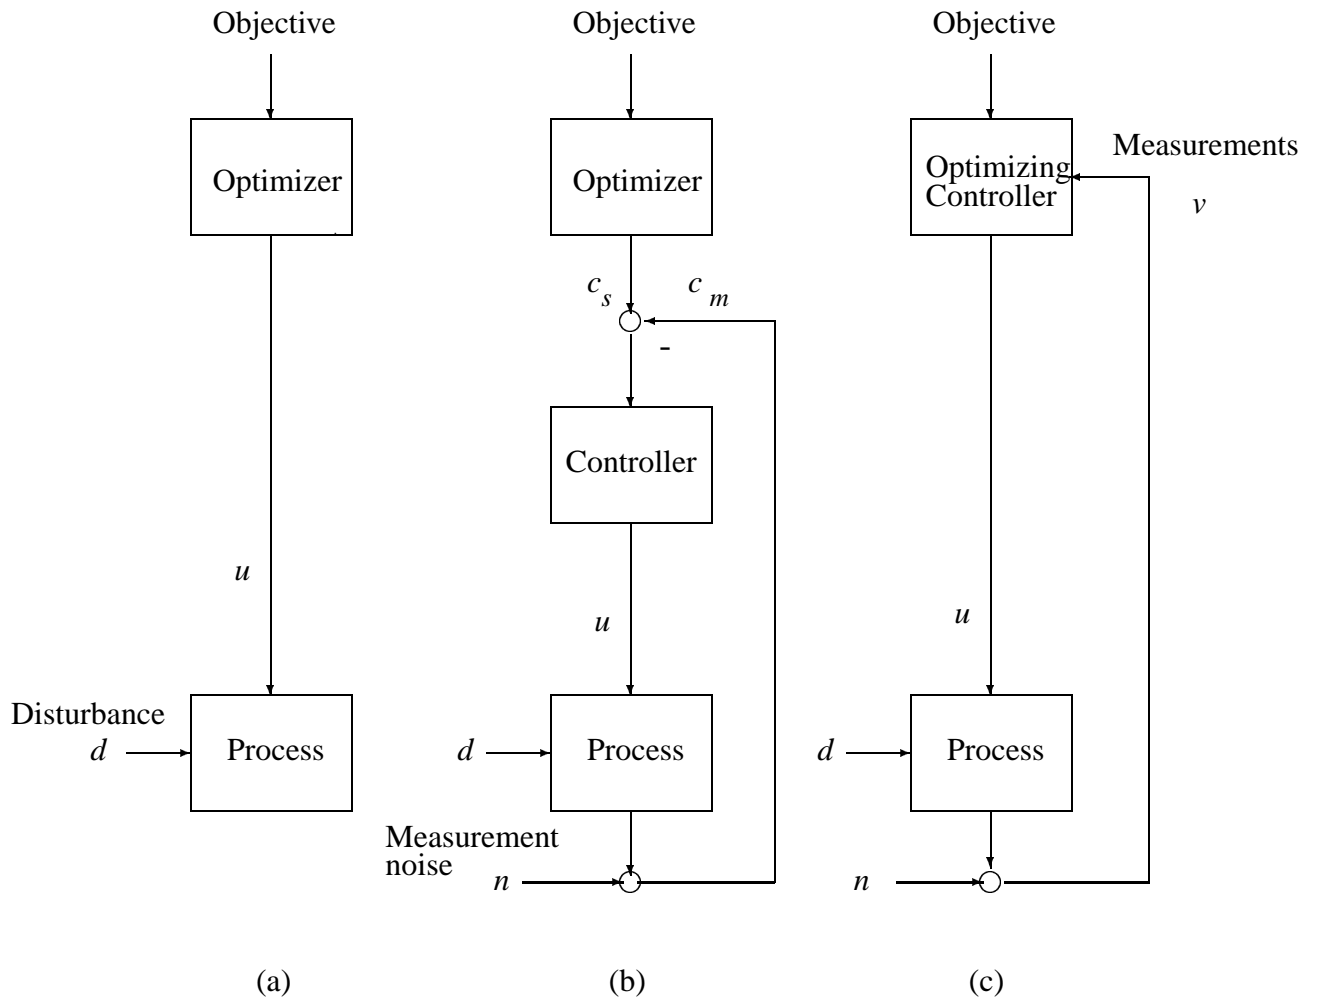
Objective

Optimizer

$u$

Disturbance
$d$

Process

(a)

Objective

Optimizer

$c_s$

$c_m$

-

Controller

$u$

$d$

Process

Measurement noise

$n$

(b)

Objective

Optimizing Controller

Measurements

$v$

$u$

$d$

Process

$n$

(c)